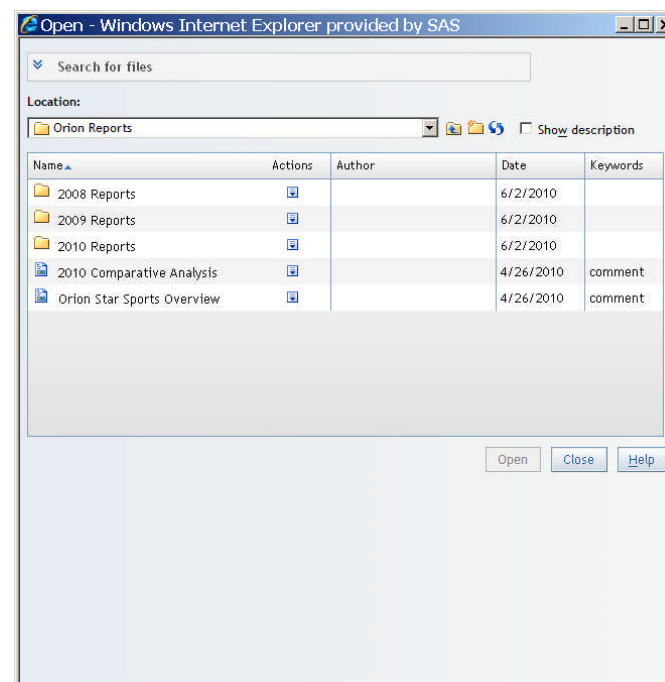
Open - Windows Internet Explorer provided by SAS

Search for files

Location:

Orion Reports

Show description

| Name | Actions | Author | Date | Keywords |
|---|---|---|---|---|
| 2008 Reports | | | 6/2/2010 | |
| 2009 Reports | | | 6/2/2010 | |
| 2010 Reports | | | 6/2/2010 | |
| 2010 Comparative Analysis | | | 4/26/2010 | comment |
| Orion Star Sports Overview | | | 4/26/2010 | comment |

Open Close Help